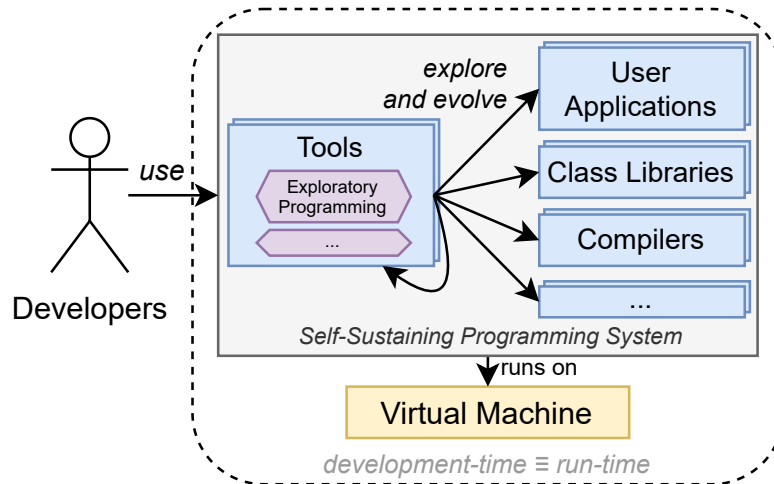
Developers

use

Tools

Exploratory Programming

...

explore and evolve

User Applications

Class Libraries

Compilers

...

Self-Sustaining Programming System

runs on

Virtual Machine

development-time ≡ run-time